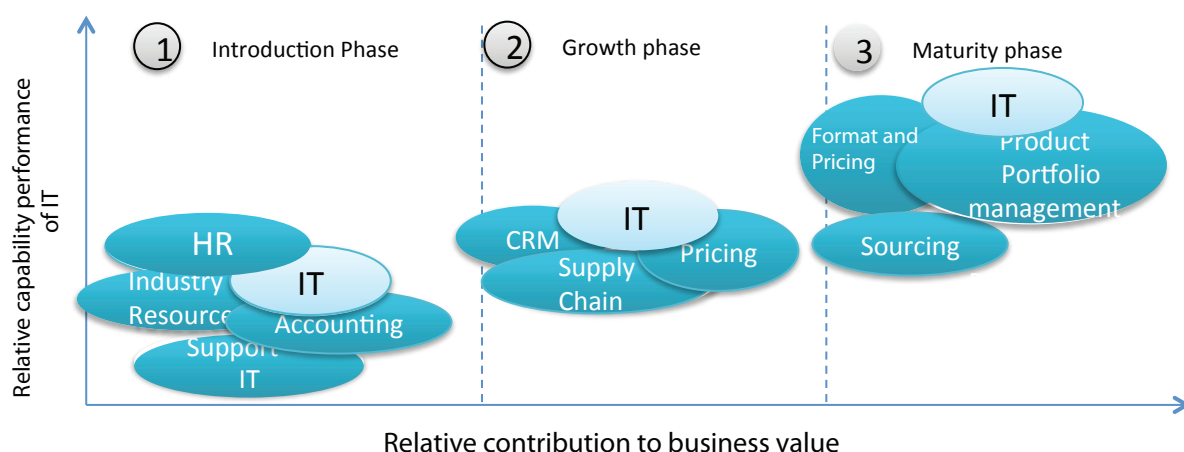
Relative capability performance of IT

1 Introduction Phase

2 Growth phase

3 Maturity phase

HR

Industry Resource

IT

Accounting

Support IT

CRM

IT

Pricing

Supply Chain

Format and Pricing

IT

Product Portfolio management

Sourcing

Relative contribution to business value